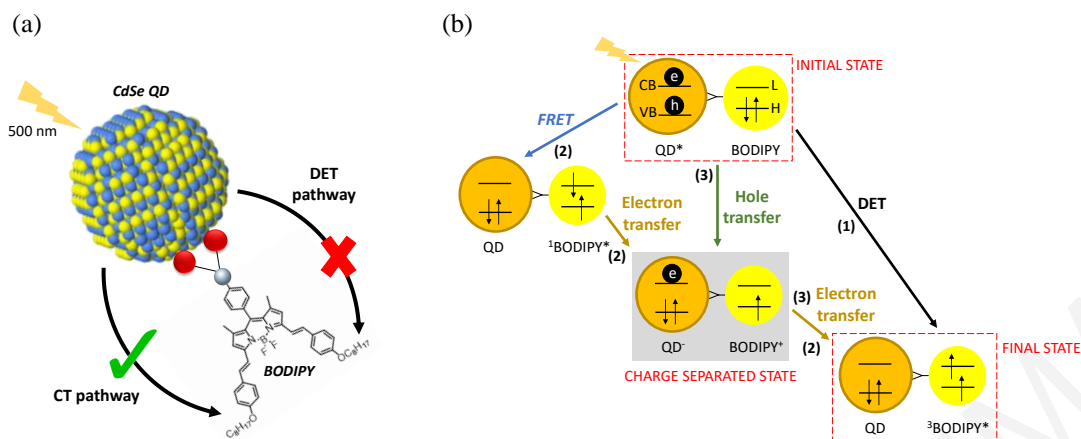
(a)

CdSe QD

500 nm

DET pathway

CT pathway

BODIPY

N

B

N

F F

$OC_8H_{17}$

$C_8H_{17}O$

(b)

INITIAL STATE

CB

e

VB

h

L

H

QD*

BODIPY

FRET

(2)

QD

$^1$BODIPY*

Electron transfer

(2)

(3)

Hole transfer

DET

(1)

e

QD$^-$

BODIPY$^+$

CHARGE SEPARATED STATE

(3)

Electron transfer

(2)

FINAL STATE

QD

$^3$BODIPY*